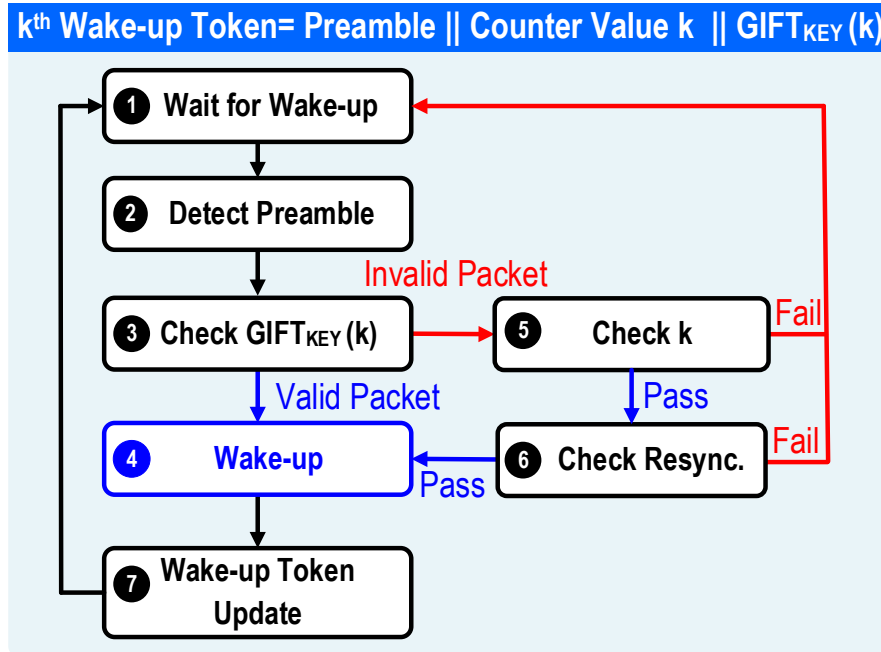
$k^{th}$ Wake-up Token= Preamble || Counter Value k || $GIFT_{KEY}$ (k)

1 Wait for Wake-up

2 Detect Preamble

Invalid Packet

3 Check $GIFT_{KEY}$ (k)

5 Check k

Fail

Valid Packet

Pass

4 Wake-up

6 Check Resync.

Fail

Pass

7 Wake-up Token Update